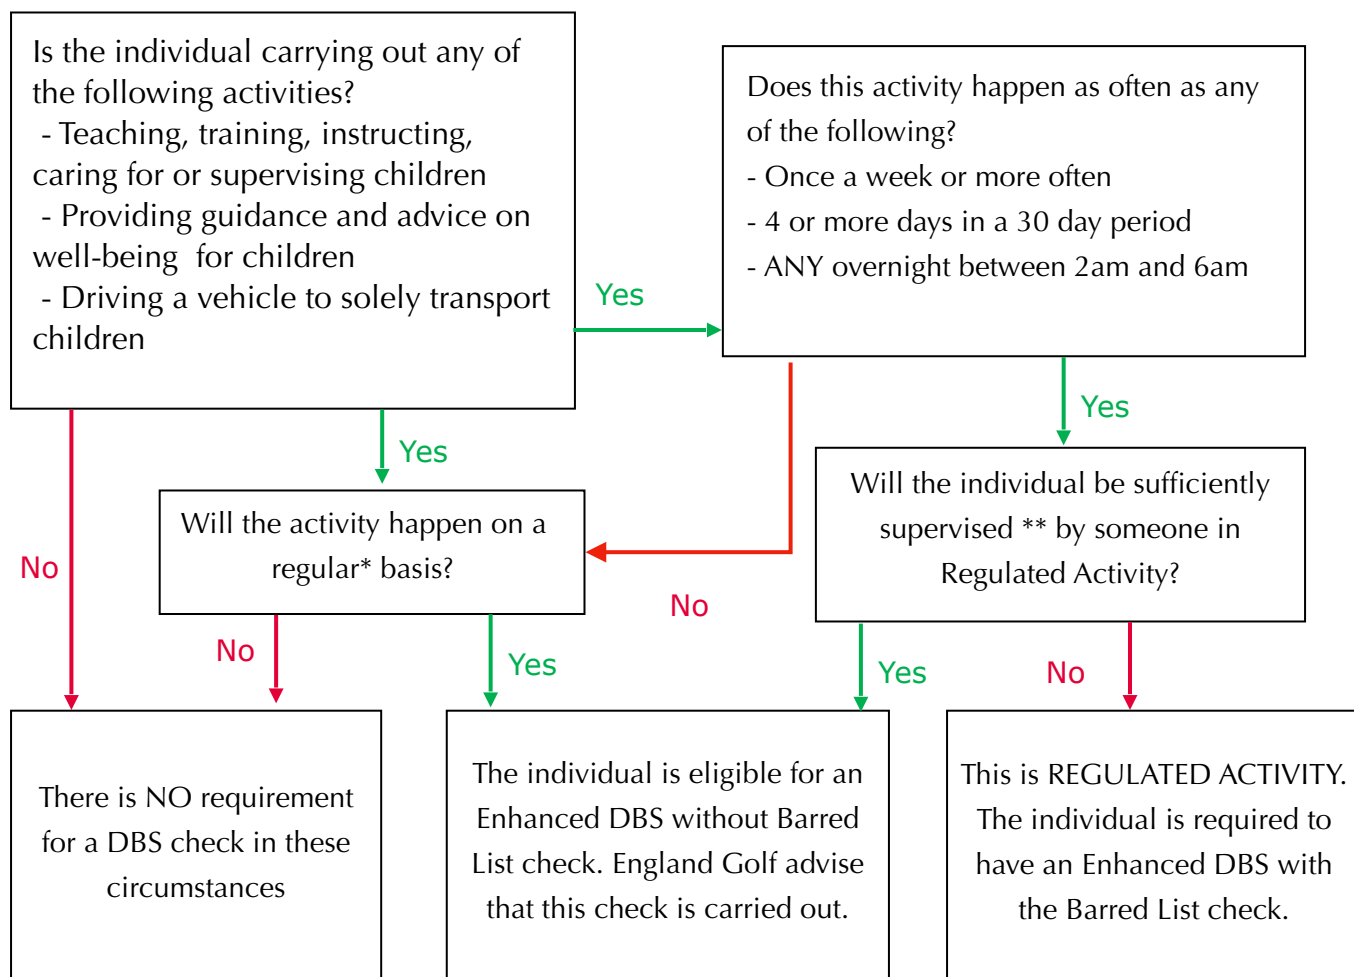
Is the individual carrying out any of the following activities?
- Teaching, training, instructing, caring for or supervising children
- Providing guidance and advice on well-being for children
- Driving a vehicle to solely transport children

Yes

Does this activity happen as often as any of the following?
- Once a week or more often
- 4 or more days in a 30 day period
- ANY overnight between 2am and 6am

Yes

No

Yes

Will the activity happen on a regular* basis?

No

Will the individual be sufficiently supervised ** by someone in Regulated Activity?

No

Yes

Yes

No

There is NO requirement for a DBS check in these circumstances

The individual is eligible for an Enhanced DBS without Barred List check. England Golf advise that this check is carried out.

This is REGULATED ACTIVITY. The individual is required to have an Enhanced DBS with the Barred List check.